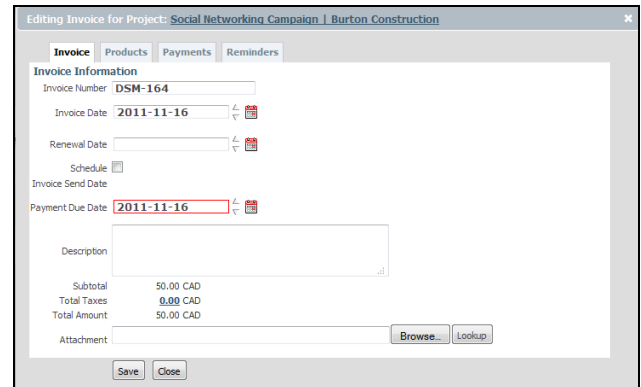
Editing Invoice for Project: Social Networking Campaign | Burton Construction

Invoice
Products
Payments
Reminders

Invoice Information

Invoice Number DSM-164

Invoice Date 2011-11-16

Renewal Date

Schedule Invoice Send Date

Payment Due Date 2011-11-16

Description

Subtotal 50.00 CAD
Total Taxes 0.00 CAD
Total Amount 50.00 CAD

Attachment
Browse...
Lookup

Save
Close